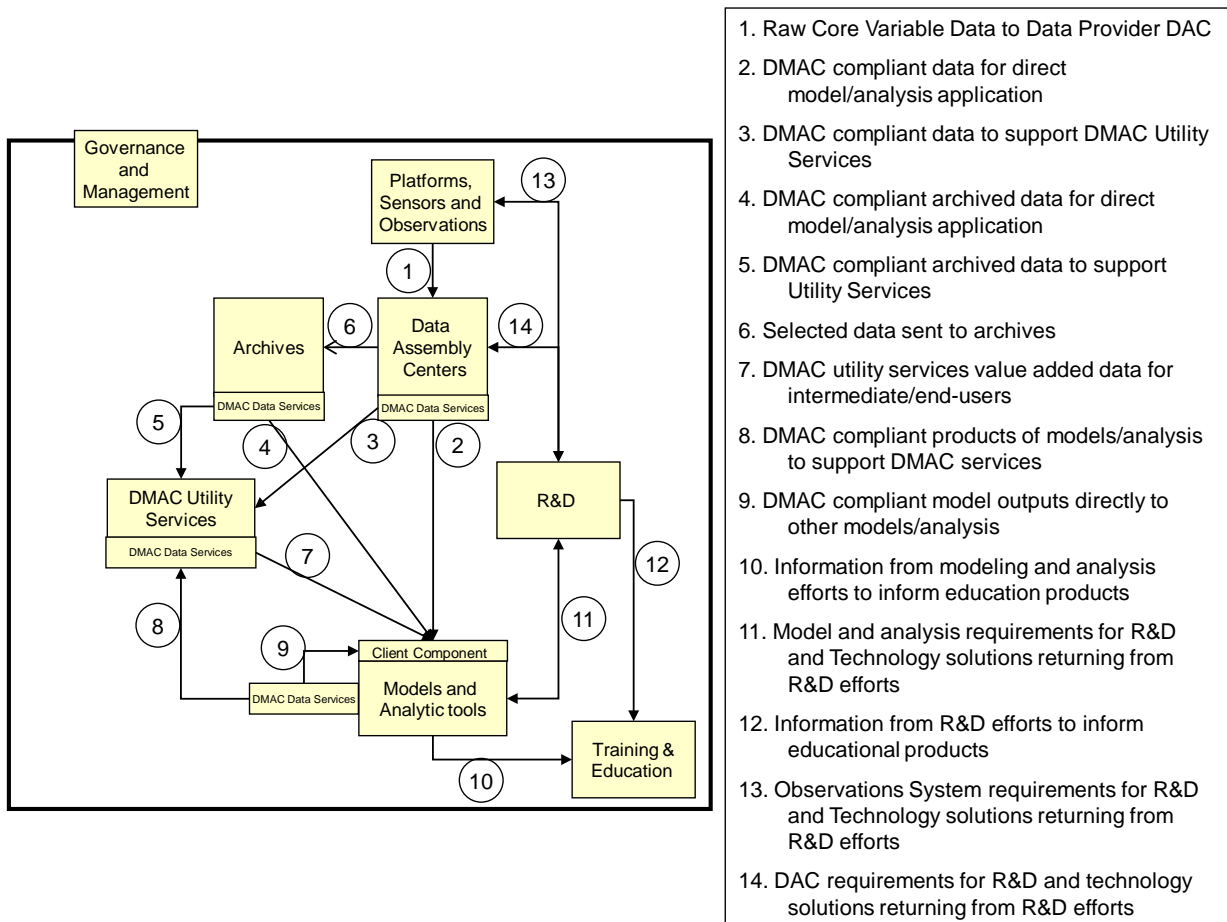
Governance and Management

Platforms, Sensors and Observations

13

1

Archives

6

Data Assembly Centers

14

DMAC Data Services

DMAC Data Services

5

4

3

2

DMAC Utility Services

DMAC Data Services

R&D

7

12

8

11

9

Client Component

DMAC Data Services

Models and Analytic tools

Training & Education

10

1. Raw Core Variable Data to Data Provider DAC

2. DMAC compliant data for direct model/analysis application

3. DMAC compliant data to support DMAC Utility Services

4. DMAC compliant archived data for direct model/analysis application

5. DMAC compliant archived data to support Utility Services

6. Selected data sent to archives

7. DMAC utility services value added data for intermediate/end-users

8. DMAC compliant products of models/analysis to support DMAC services

9. DMAC compliant model outputs directly to other models/analysis

10. Information from modeling and analysis efforts to inform education products

11. Model and analysis requirements for R&D and Technology solutions returning from R&D efforts

12. Information from R&D efforts to inform educational products

13. Observations System requirements for R&D and Technology solutions returning from R&D efforts

14. DAC requirements for R&D and technology solutions returning from R&D efforts